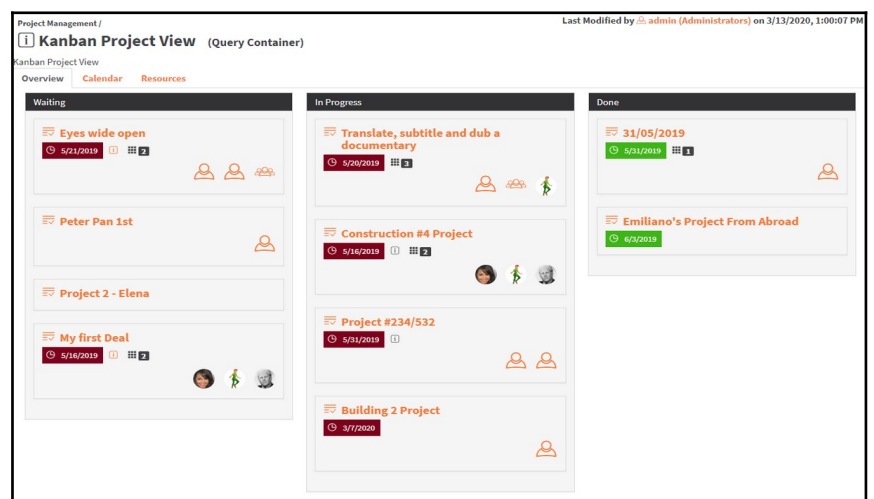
Project Management /

Last Modified by admin (Administrators) on 3/13/2020, 1:00:07 PM

Kanban Project View (Query Container)

Kanban Project View

Overview Calendar Resources

Waiting

Eyes wide open
5/21/2019 2

Peter Pan 1st

Project 2 - Elena

My first Deal
5/16/2019 2

In Progress

Translate, subtitle and dub a documentary
5/20/2019 3

Construction #4 Project
5/16/2019 2

Project #234/532
5/31/2019

Building 2 Project
3/7/2020

Done

31/05/2019
5/31/2019 1

Emiliano's Project From Abroad
6/3/2019